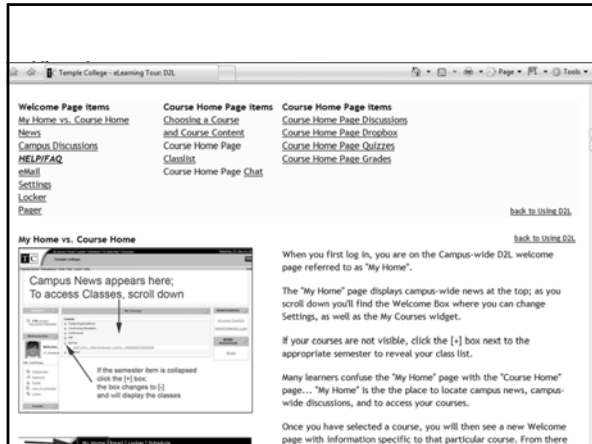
Temple College - eLearning Tour: D2L

Page ▾ Tools ▾

Welcome Page items
My Home vs. Course Home
News
Campus Discussions
HELP/FAQ
eMail
Settings
Locker
Pager

Course Home Page items
Choosing a Course and Course Content
Course Home Page Classlist
Course Home Page Chat

Course Home Page items
Course Home Page Discussions
Course Home Page Dropbox
Course Home Page Quizzes
Course Home Page Grades

back to Using D2L

My Home vs. Course Home

back to Using D2L

Campus News appears here;
To access Classes, scroll down

If the semester item is collapsed click the [+] box; the box changes to [-] and will display the classes

When you first log in, you are on the Campus-wide D2L welcome page referred to as "My Home".

The "My Home" page displays campus-wide news at the top; as you scroll down you'll find the Welcome Box where you can change Settings, as well as the My Courses widget.

If your courses are not visible, click the [+] box next to the appropriate semester to reveal your class list.

Many learners confuse the "My Home" page with the "Course Home" page... "My Home" is the place to locate campus news, campus-wide discussions, and to access your courses.

Once you have selected a course, you will then see a new Welcome page with information specific to that particular course. From there